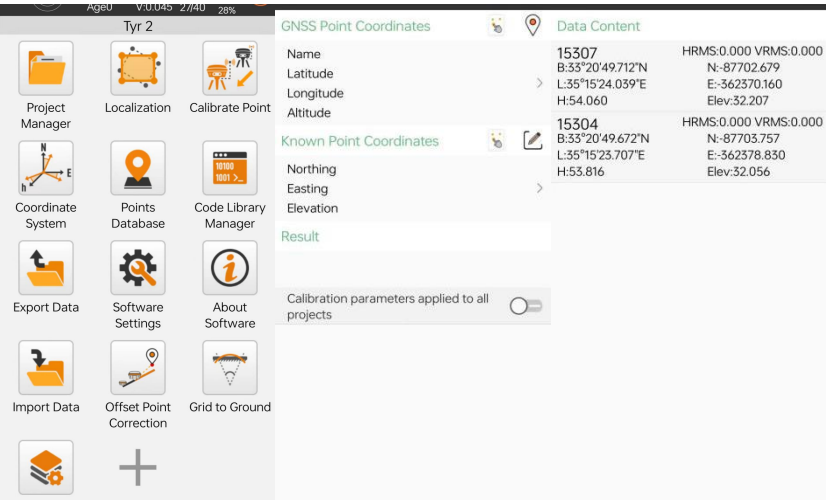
Age0 V:0.045 27/40 28%
Tyr 2

Project Manager
Localization
Calibrate Point
Coordinate System
Points Database
Code Library Manager
Export Data
Software Settings
About Software
Import Data
Offset Point Correction
Grid to Ground

GNSS Point Coordinates
Name
Latitude
Longitude
Altitude
Known Point Coordinates
Northing
Easting
Elevation
Result
Calibration parameters applied to all projects

Data Content
15307
HRMS:0.000 VRMS:0.000
B:33°20'49.712"N
N:-87702.679
L:35°15'24.039"E
E:-362370.160
H:54.060
Elev:32.207
15304
HRMS:0.000 VRMS:0.000
B:33°20'49.672"N
N:-87703.757
L:35°15'23.707"E
E:-362378.830
H:53.816
Elev:32.056